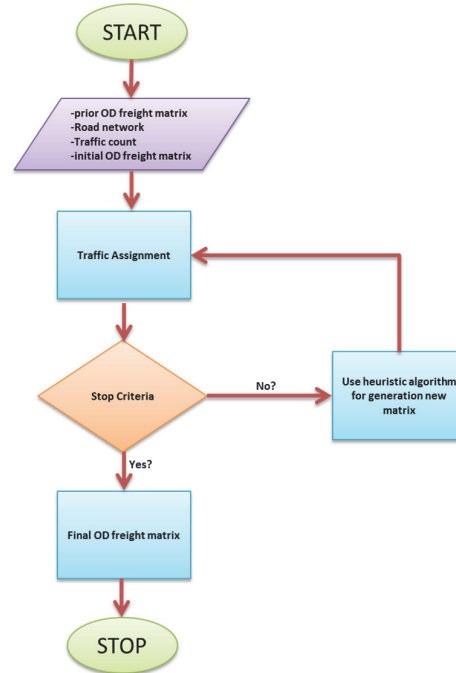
START

-prior OD freight matrix
-Road network
-Traffic count
-initial OD freight matrix

Traffic Assignment

Stop Criteria

No?

Use heuristic algorithm for generation new matrix

Yes?

Final OD freight matrix

STOP